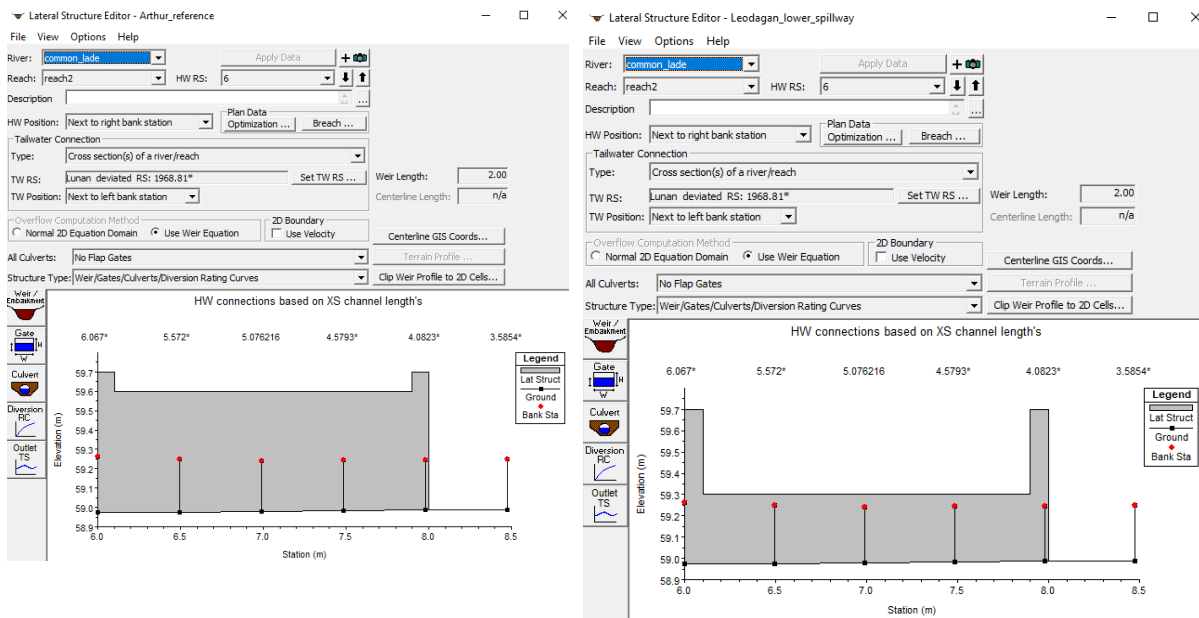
Lateral Structure Editor - Arthur_reference

File View Options Help

River: common_lade
Apply Data
Reach: reach2
HW RS: 6
Description
HW Position: Next to right bank station
Plan Data
Optimization ...
Breach ...
Tailwater Connection
Type: Cross section(s) of a river/reach
TW RS: Lunan deviated RS: 1968.81*
Set TW RS ...
Weir Length: 2.00
TW Position: Next to left bank station
Centerline Length: n/a
Overflow Computation Method
Normal 2D Equation Domain
Use Weir Equation
2D Boundary
Use Velocity
Centerline GIS Coords...
All Culverts: No Flap Gates
Terrain Profile ...
Structure Type: Weir/Gates/Culverts/Diversion Rating Curves
Clip Weir Profile to 2D Cells...

Weir / Embankment
Gate
Culvert
Diversion RC
Outlet TS

HW connections based on XS channel length's

6.067* 5.572* 5.076216 4.5793* 4.0823* 3.5854*

Legend
Lat Struct
Ground
Bank Sta

Elevation (m)
59.7 59.6 59.5 59.4 59.3 59.2 59.1 59.0 58.9
6.0 6.5 7.0 7.5 8.0 8.5
Station (m)

Lateral Structure Editor - Leodagan_lower_spillway

File View Options Help

River: common_lade
Apply Data
Reach: reach2
HW RS: 6
Description
HW Position: Next to right bank station
Plan Data
Optimization ...
Breach ...
Tailwater Connection
Type: Cross section(s) of a river/reach
TW RS: Lunan deviated RS: 1968.81*
Set TW RS ...
Weir Length: 2.00
TW Position: Next to left bank station
Centerline Length: n/a
Overflow Computation Method
Normal 2D Equation Domain
Use Weir Equation
2D Boundary
Use Velocity
Centerline GIS Coords...
Terrain Profile ...
All Culverts: No Flap Gates
Structure Type: Weir/Gates/Culverts/Diversion Rating Curves
Clip Weir Profile to 2D Cells...

Weir / Embankment
Gate
Culvert
Diversion RC
Outlet TS

HW connections based on XS channel length's

6.067* 5.572* 5.076216 4.5793* 4.0823* 3.5854*

Legend
Lat Struct
Ground
Bank Sta

Elevation (m)
59.7 59.6 59.5 59.4 59.3 59.2 59.1 59.0
6.0 6.5 7.0 7.5 8.0 8.5
Station (m)